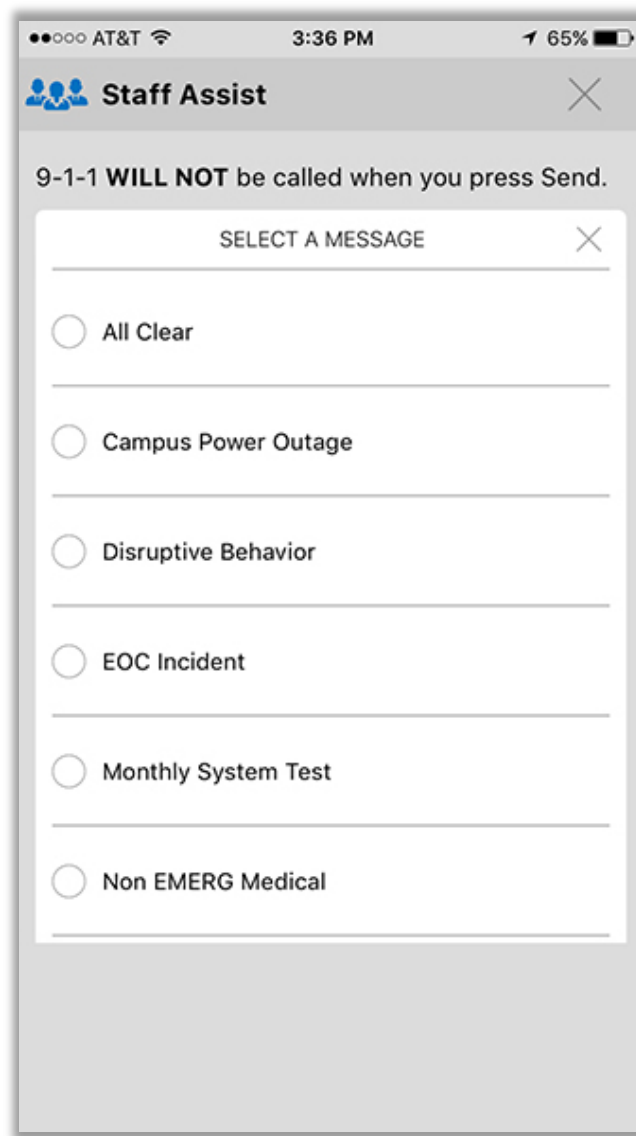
●●○○○ AT&T 3:36 PM 65%

Staff Assist

9-1-1 **WILL NOT** be called when you press Send.

SELECT A MESSAGE

All Clear

Campus Power Outage

Disruptive Behavior

EOC Incident

Monthly System Test

Non EMERG Medical